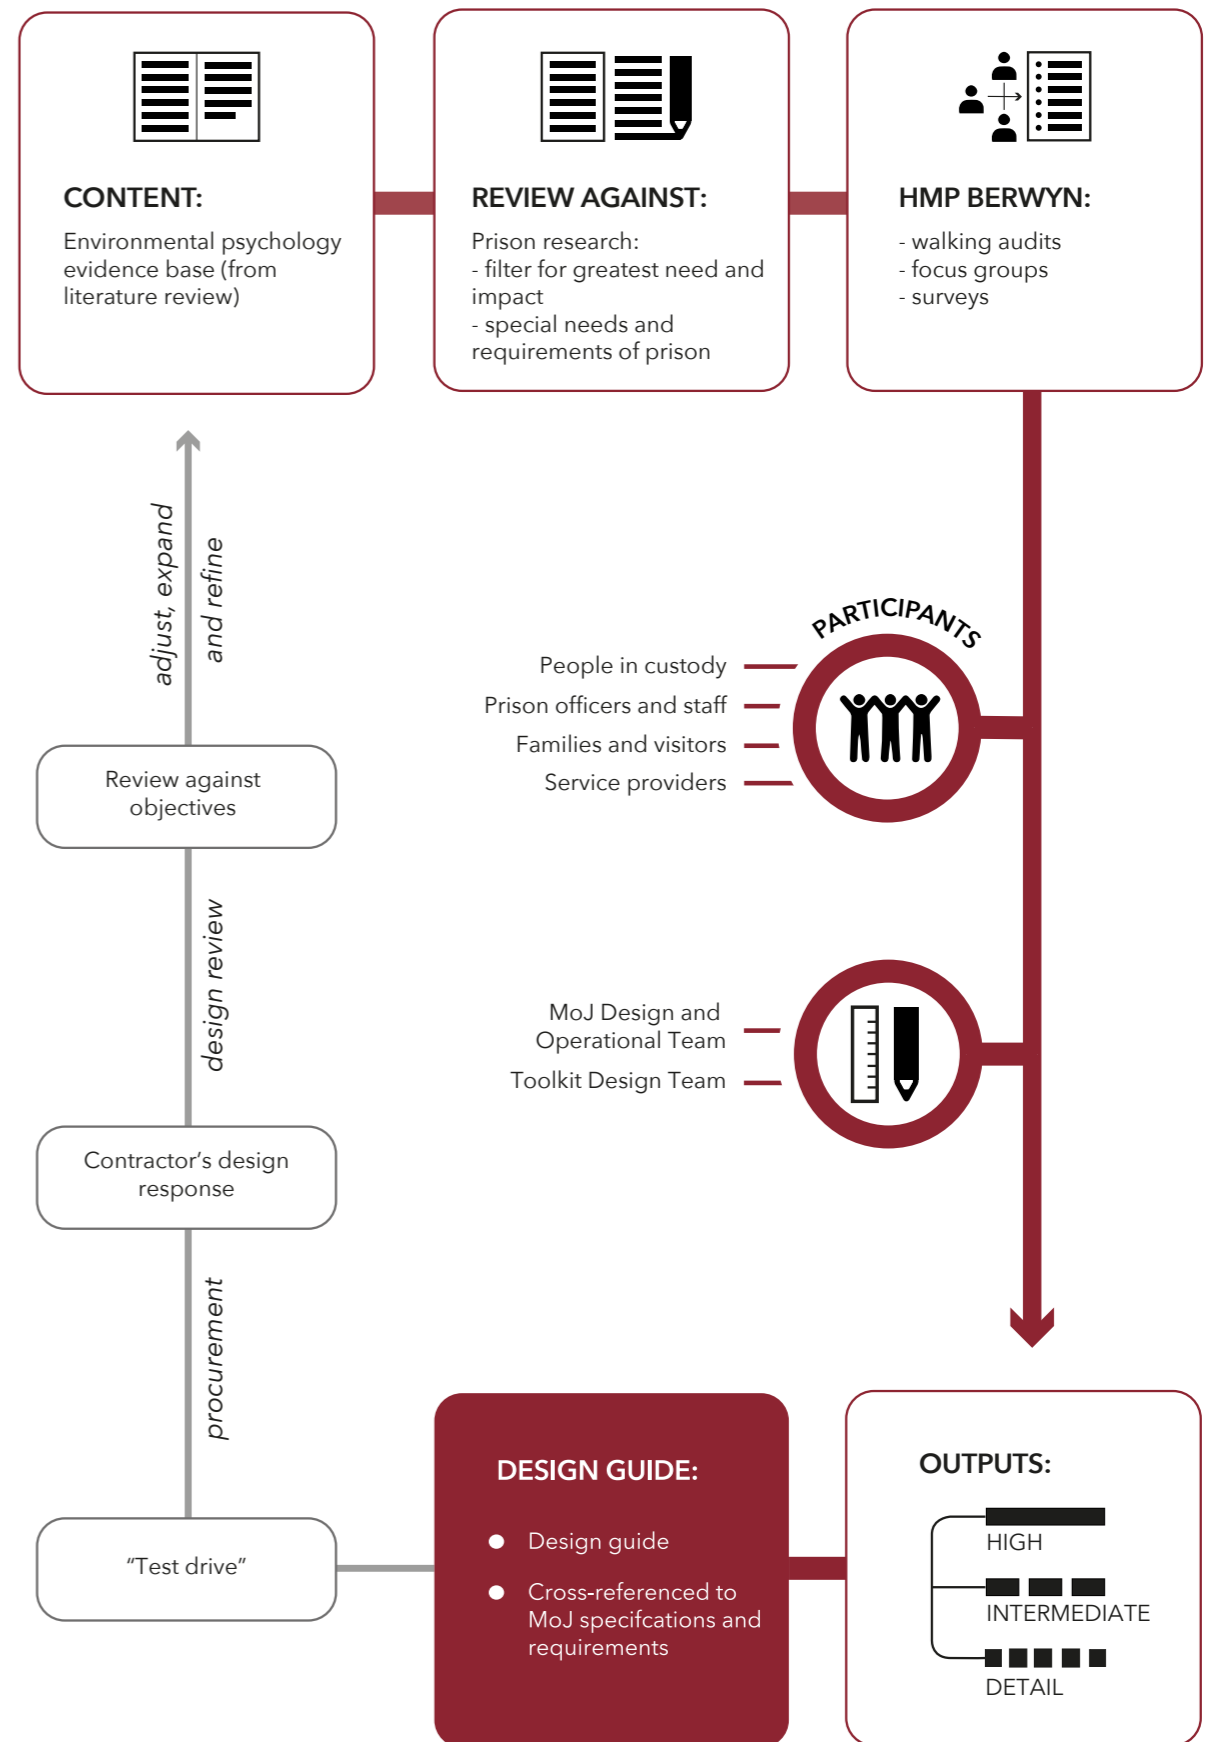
CONTENT:

Environmental psychology evidence base (from literature review)

REVIEW AGAINST:

Prison research:
- filter for greatest need and impact
- special needs and requirements of prison

HMP BERWYN:

- walking audits
- focus groups
- surveys

adjust, expand and refine

PARTICIPANTS

People in custody
Prison officers and staff
Families and visitors
Service providers

Review against objectives

design review

MoJ Design and Operational Team
Toolkit Design Team

Contractor's design response

procurement

"Test drive"

DESIGN GUIDE:

- Design guide
- Cross-referenced to MoJ specifcations and requirements

OUTPUTS:

HIGH
INTERMEDIATE
DETAIL